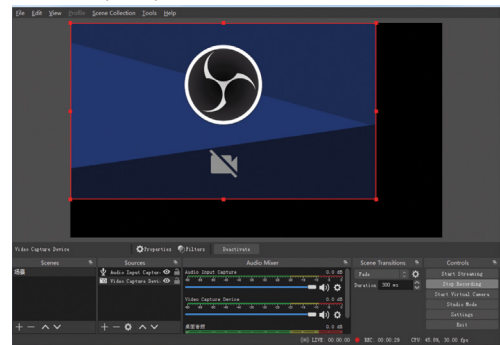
File Edit View Profile Scene Collection Tools Help

Video Capture Device Properties Filters Deactivate

Scenes
场景

Sources
Audio Input Captur
Video Capture Devi

Audio Mixer
Audio Input Capture 0.0 dB
Video Capture Device 0.0 dB
桌面音频 0.0 dB

Scene Transitions
Fade
Duration 300 ms

Controls
Start Streaming
Stop Recording
Start Virtual Camera
Studio Mode
Settings
Exit

LIVE: 00:00:00 REC: 00:00:29 CPU: 45.0%, 30.00 fps